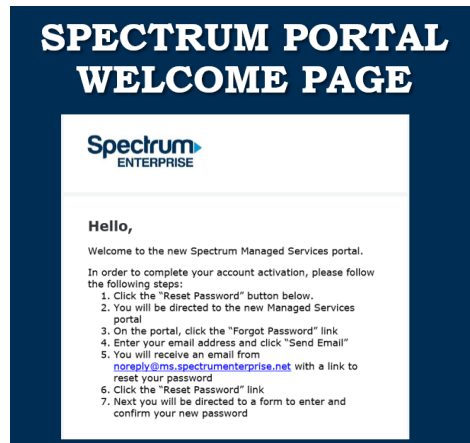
SPECTRUM PORTAL WELCOME PAGE

Spectrum ENTERPRISE

Hello,

Welcome to the new Spectrum Managed Services portal.

In order to complete your account activation, please follow the following steps:
1. Click the "Reset Password" button below.
2. You will be directed to the new Managed Services portal
3. On the portal, click the "Forgot Password" link
4. Enter your email address and click "Send Email"
5. You will receive an email from noreply@ms.spectrumenterprise.net with a link to reset your password
6. Click the "Reset Password" link
7. Next you will be directed to a form to enter and confirm your new password